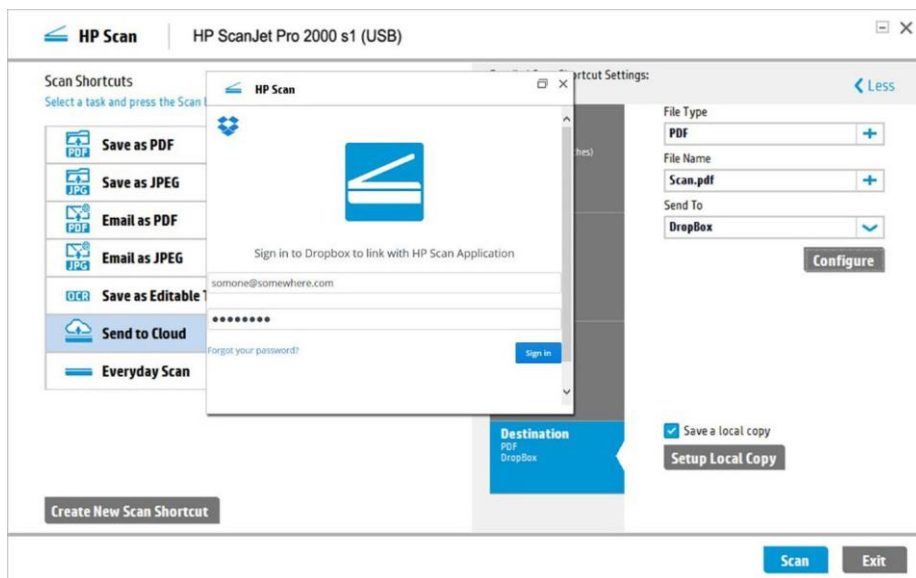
HP Scan | HP ScanJet Pro 2000 s1 (USB)

Scan Shortcuts
Select a task and press the Scan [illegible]

PDF Save as PDF
JPG Save as JPEG
PDF Email as PDF
JPG Email as JPEG
OCR Save as Editable T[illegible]
Send to Cloud
Everyday Scan

Create New Scan Shortcut

HP Scan

Sign in to Dropbox to link with HP Scan Application

somone@somewhere.com
••••••••
Forgot your password?
Sign in

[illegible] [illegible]rtcut Settings:
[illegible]ches)

Destination
PDF
DropBox

Less
File Type
PDF
File Name
Scan.pdf
Send To
DropBox
Configure

Save a local copy
Setup Local Copy

Scan
Exit